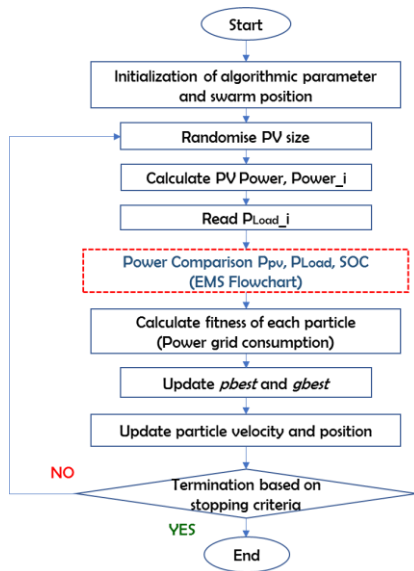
Start

Initialization of algorithmic parameter and swarm position

Randomise PV size

Calculate PV Power, Power_i

Read $P_{Load\_i}$

Power Comparison $P_{PV}$, $P_{Load}$, SOC (EMS Flowchart)

Calculate fitness of each particle (Power grid consumption)

Update *pbest* and *gbest*

Update particle velocity and position

NO

Termination based on stopping criteria

YES

End